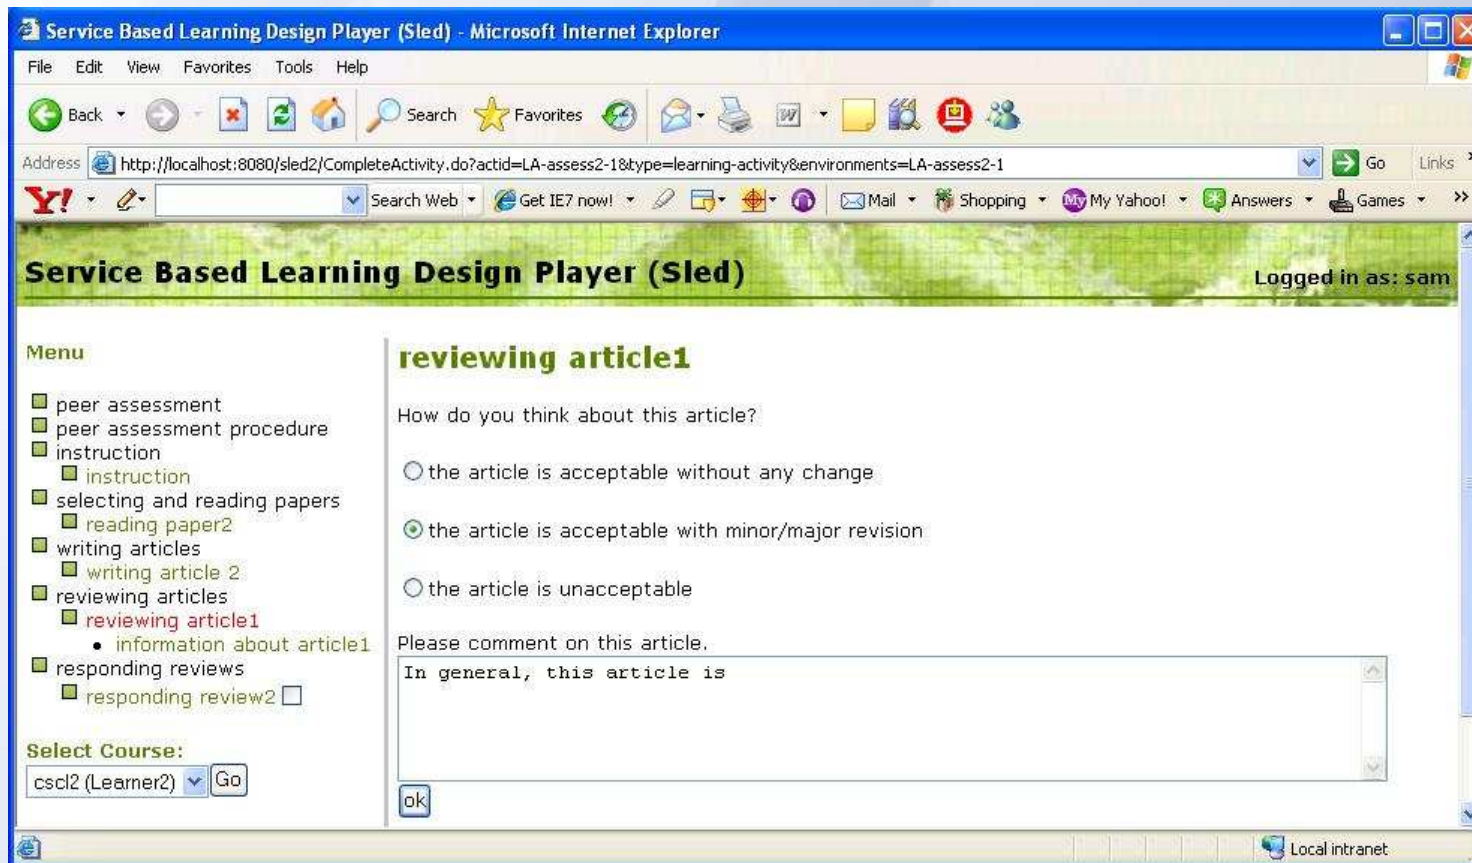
Service Based Learning Design Player (Sled) - Microsoft Internet Explorer

File Edit View Favorites Tools Help

Back Search Favorites

Address http://localhost:8080/sled2/CompleteActivity.do?actid=LA-assess2-1&type=learning-activity&environments=LA-assess2-1 Go Links

Search Web Get IE7 now! Mail Shopping My Yahoo! Answers Games

Service Based Learning Design Player (Sled)

Logged in as: sam

Menu

peer assessment
peer assessment procedure
instruction
instruction
selecting and reading papers
reading paper2
writing articles
writing article 2
reviewing articles
reviewing article1
information about article1
responding reviews
responding review2

Select Course:

cscl2 (Learner2) Go

reviewing article1

How do you think about this article?

the article is acceptable without any change

the article is acceptable with minor/major revision

the article is unacceptable

Please comment on this article.

In general, this article is

ok

Local intranet